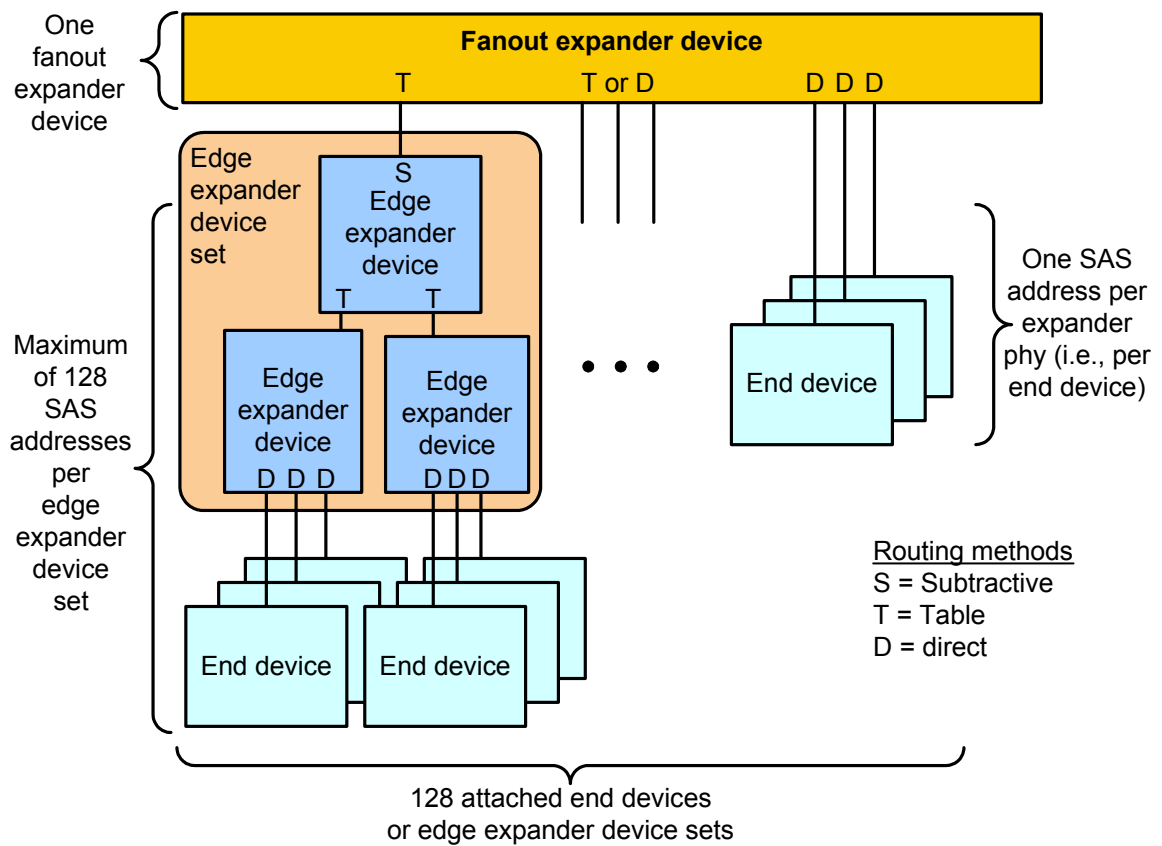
One fanout expander device

Fanout expander device

T

T or D

D D D

Edge expander device set

S
Edge expander device

T T

Edge expander device

Edge expander device

D D D

D D D

One SAS address per expander phy (i.e., per end device)

Maximum of 128 SAS addresses per edge expander device set

End device

End device

End device

Routing methods
S = Subtractive
T = Table
D = direct

128 attached end devices or edge expander device sets